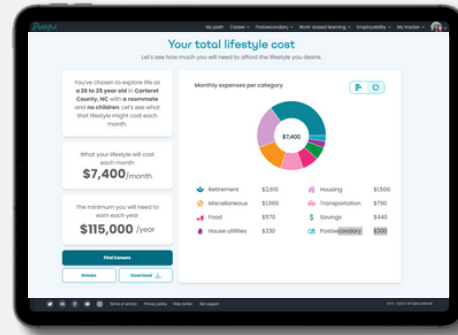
Pathful

My path Career Postsecondary Work-based learning Employability My tracker

Your total lifestyle cost

Let's see how much you will need to afford the lifestyle you desire.

You've chosen to explore life as a 25 to 25 year old in Carteret County, NC with a roommate and no children. Let's see what that lifestyle might cost each month.

What your lifestyle will cost each month

$7,400/month

The minimum you will need to earn each year

$115,000 /year

Find Careers

Delete

Download

Monthly expenses per category

$7,400

| | | | |
|---|---|---|---|
| Retirement | $2,610 | Housing | $1,500 |
| Miscellaneous | $1,050 | Transportation | $790 |
| Food | $570 | Savings | $440 |
| House utilities | $230 | Postsecondary | $200 |

Terms of service Privacy policy Help center Get support